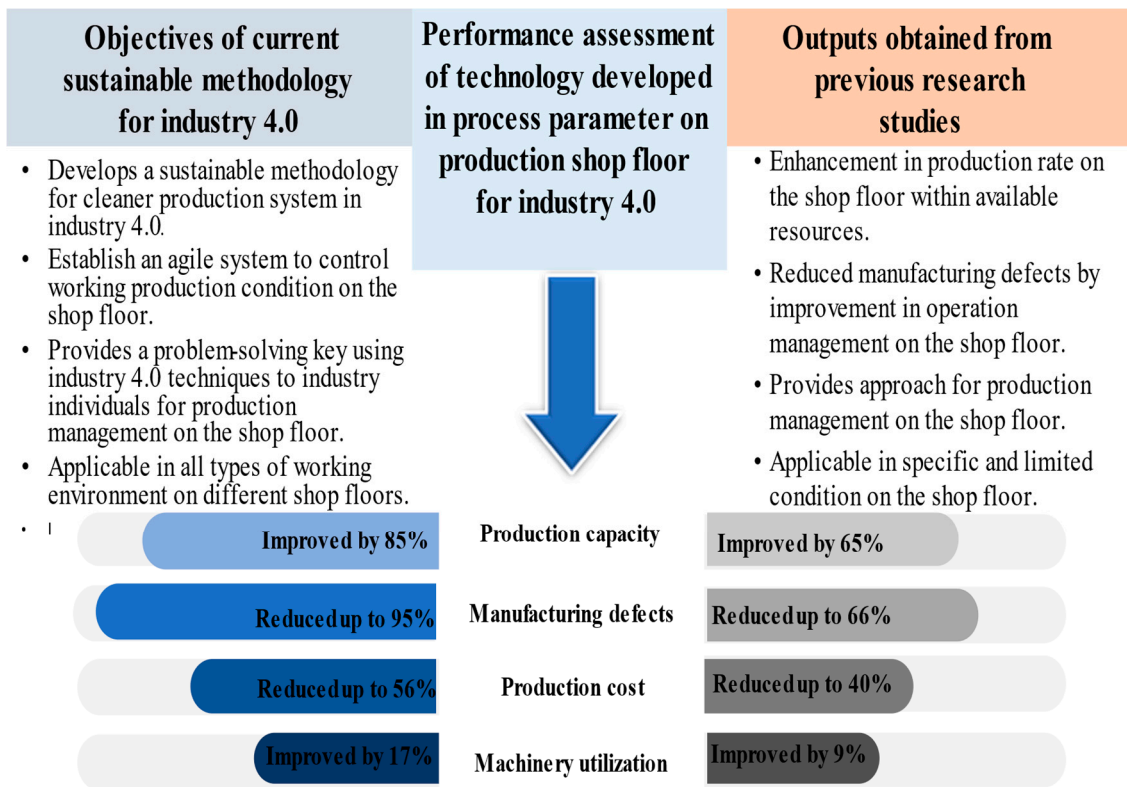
Objectives of current sustainable methodology for industry 4.0

- Develops a sustainable methodology for cleaner production system in industry 4.0.
- Establish an agile system to control working production condition on the shop floor.
- Provides a problem-solving key using industry 4.0 techniques to industry individuals for production management on the shop floor.
- Applicable in all types of working environment on different shop floors.

Performance assessment of technology developed in process parameter on production shop floor for industry 4.0

Outputs obtained from previous research studies

- Enhancement in production rate on the shop floor within available resources.
- Reduced manufacturing defects by improvement in operation management on the shop floor.
- Provides approach for production management on the shop floor.
- Applicable in specific and limited condition on the shop floor.

Improved by 85% Production capacity Improved by 65%

Reduced up to 95% Manufacturing defects Reduced up to 66%

Reduced up to 56% Production cost Reduced up to 40%

Improved by 17% Machinery utilization Improved by 9%